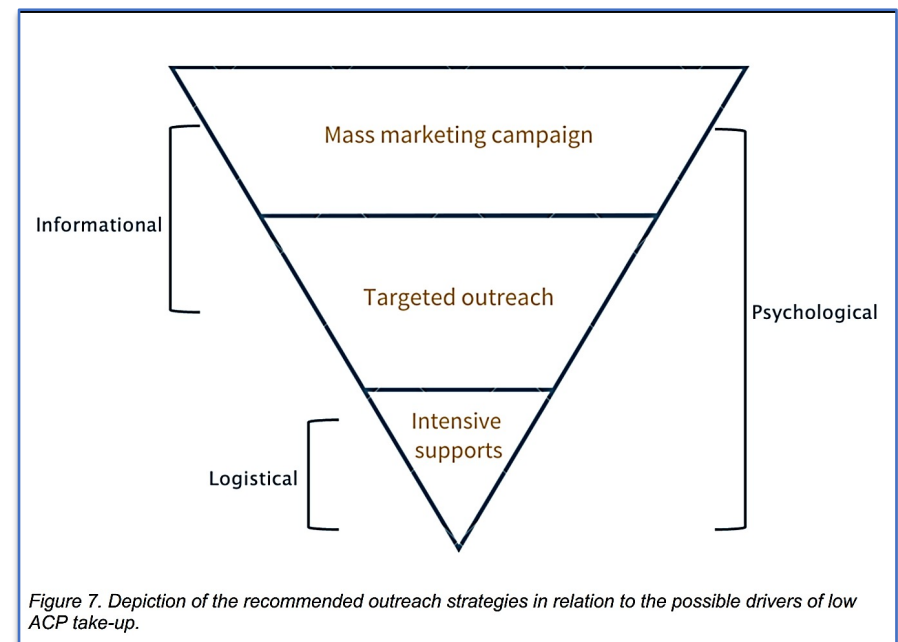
Mass marketing campaign

Informational

Targeted outreach

Psychological

Intensive supports

Logistical

Figure 7. Depiction of the recommended outreach strategies in relation to the possible drivers of low ACP take-up.